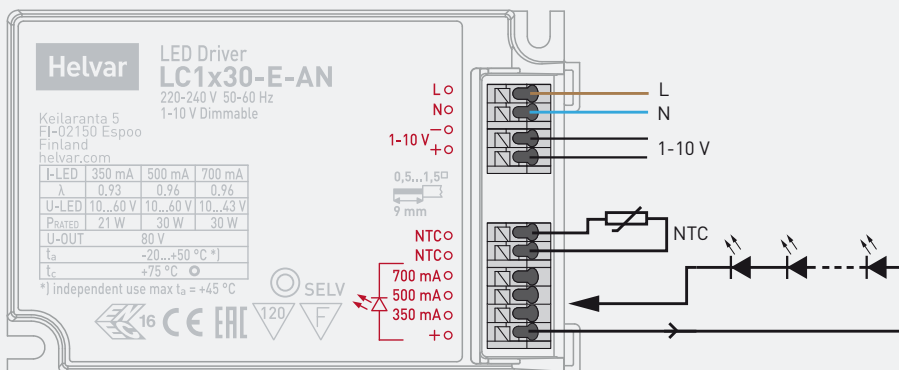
Helvar

LED Driver
LC1x30-E-AN
220-240 V 50-60 Hz
1-10 V Dimmable

Keilaranta 5
FI-02150 Espoo
Finland
helvar.com

| I-LED | 350 mA | 500 mA | 700 mA |
|---|---|---|---|
| λ | 0.93 | 0.96 | 0.96 |
| U-LED | 10...60 V | 10...60 V | 10...43 V |
| $P_{RATED}$ | 21 W | 30 W | 30 W |
| U-OUT | 80 V | | |
| $t_a$ | -20...+50 °C *) | | |
| $t_c$ | +75 °C | | |

*) independent use max $t_a$ = +45 °C

16 CE EAC 120 F SELV

0,5...1,5□
9 mm

L
N
1-10 V −
+
NTC
NTC
700 mA
500 mA
350 mA
+

L
N
1-10 V
NTC